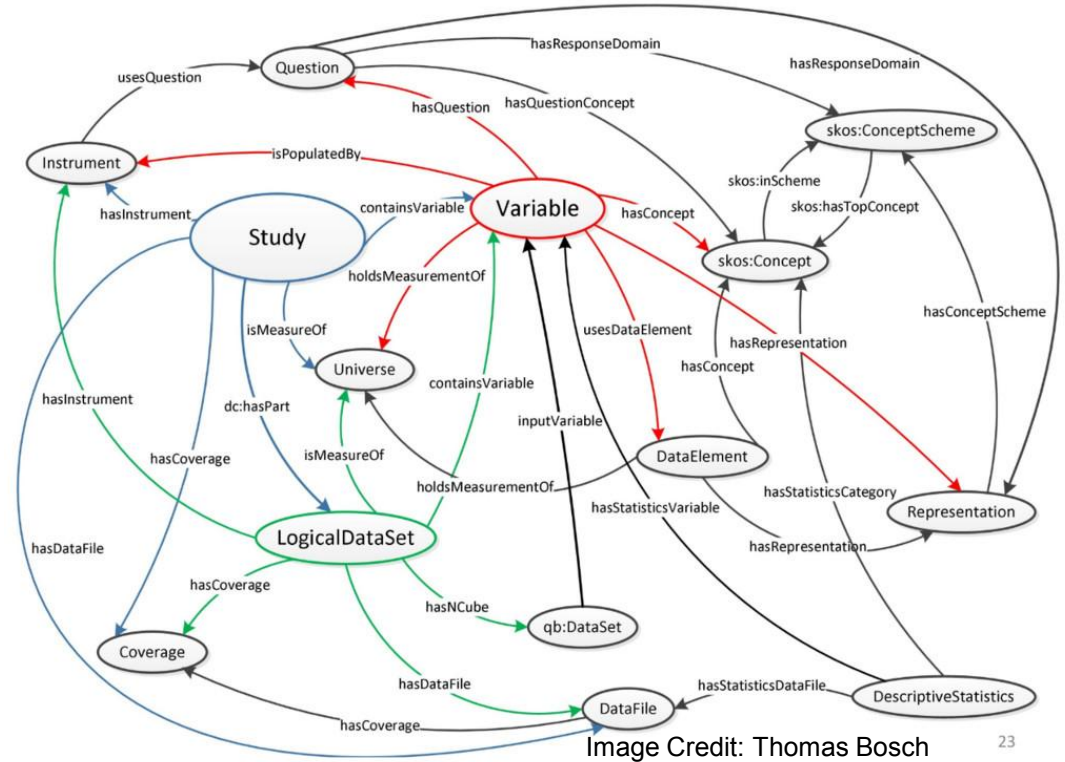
Question
hasResponseDomain
hasResponseDomain
usesQuestion
hasQuestion
hasQuestionConcept
skos:ConceptScheme
Instrument
isPopulatedBy
skos:inScheme
skos:hasTopConcept
hasInstrument
containsVariable
Variable
hasConcept
Study
skos:Concept
holdsMeasurementOf
usesDataElement
hasConceptScheme
isMeasureOf
hasRepresentation
Universe
hasConcept
hasInstrument
dc:hasPart
containsVariable
inputVariable
hasCoverage
isMeasureOf
DataElement
holdsMeasurementOf
hasStatisticsCategory
hasStatisticsVariable
Representation
hasDataFile
LogicalDataSet
hasRepresentation
hasCoverage
hasNCube
qb:DataSet
Coverage
hasDataFile
hasStatisticsDataFile
DescriptiveStatistics
hasCoverage
DataFile
Image Credit: Thomas Bosch
23